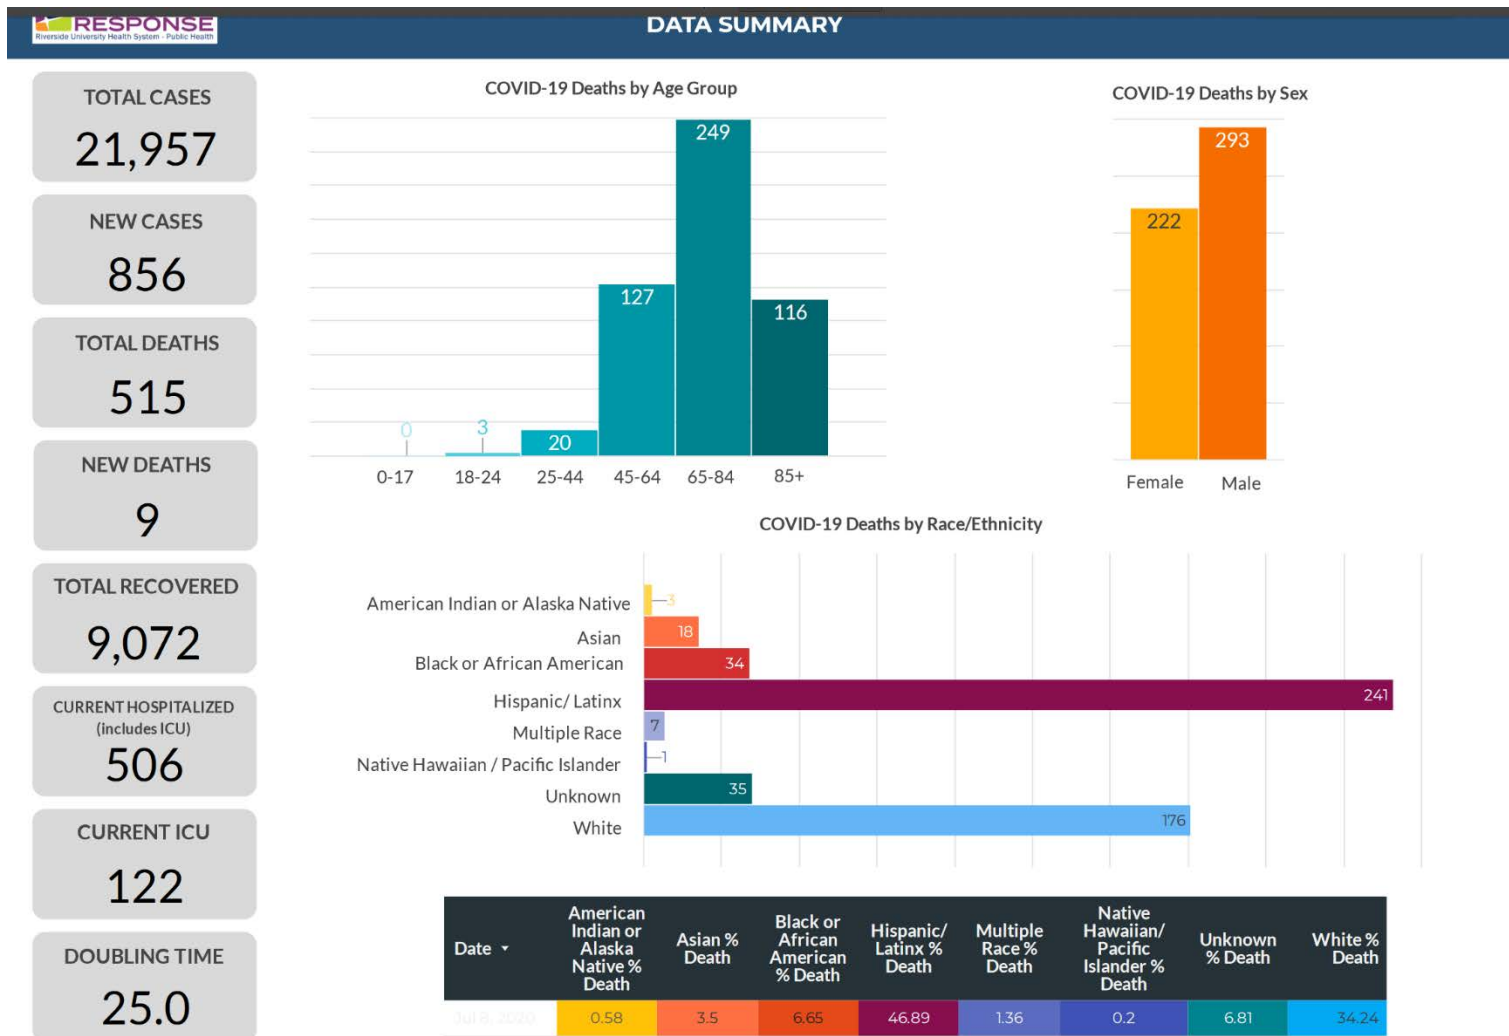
RESPONSE
Riverside University Health System · Public Health

DATA SUMMARY

TOTAL CASES
21,957

NEW CASES
856

TOTAL DEATHS
515

NEW DEATHS
9

TOTAL RECOVERED
9,072

CURRENT HOSPITALIZED (includes ICU)
506

CURRENT ICU
122

DOUBLING TIME
25.0

COVID-19 Deaths by Age Group

0 3 20 127 249 116
0-17 18-24 25-44 45-64 65-84 85+

COVID-19 Deaths by Sex

222 293
Female Male

COVID-19 Deaths by Race/Ethnicity

American Indian or Alaska Native 3
Asian 18
Black or African American 34
Hispanic/ Latinx 241
Multiple Race 7
Native Hawaiian / Pacific Islander 1
Unknown 35
White 176

| Date ▾ | American Indian or Alaska Native % Death | Asian % Death | Black or African American % Death | Hispanic/ Latinx % Death | Multiple Race % Death | Native Hawaiian/ Pacific Islander % Death | Unknown % Death | White % Death |
|---|---|---|---|---|---|---|---|---|
| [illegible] | 0.58 | 3.5 | 6.65 | 46.89 | 1.36 | 0.2 | 6.81 | 34.24 |